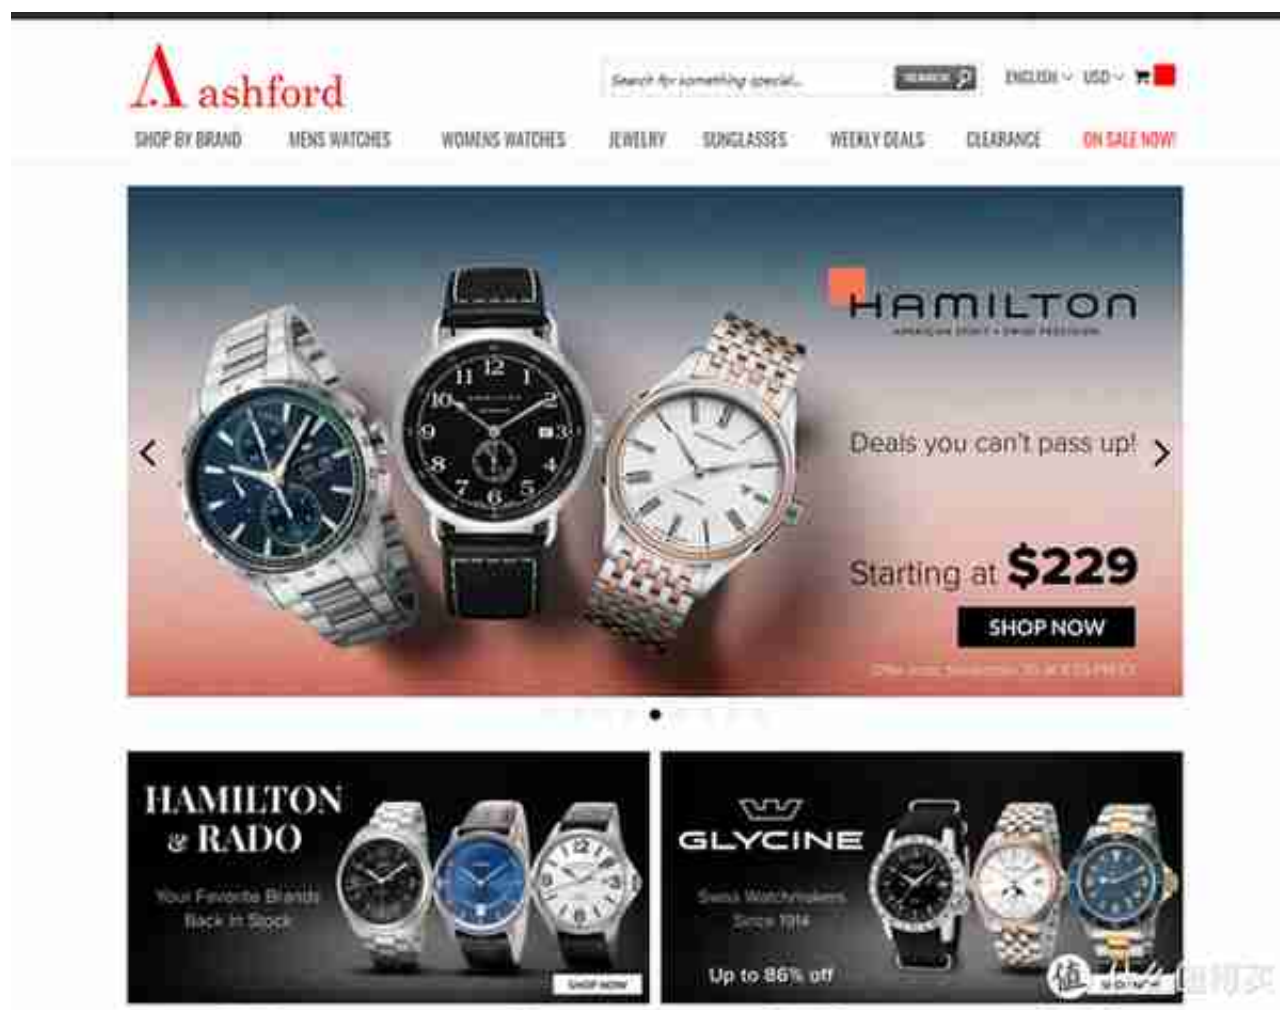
ashford

Search for something special...

SEARCH

ENGLISH USD

SHOP BY BRAND MENS WATCHES WOMENS WATCHES JEWELRY SUNGLASSES WEEKLY DEALS CLEARANCE ON SALE NOW!

HAMILTON

AMERICAN SPIRIT • SWISS PRECISION

Deals you can't pass up!

Starting at $229

SHOP NOW

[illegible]

HAMILTON & RADO

Your Favorite Brands Back in Stock

SHOP NOW

GLYCINE

Swiss Watchmakers Since 1914

Up to 86% off

SHOP NOW

值 什么值得买